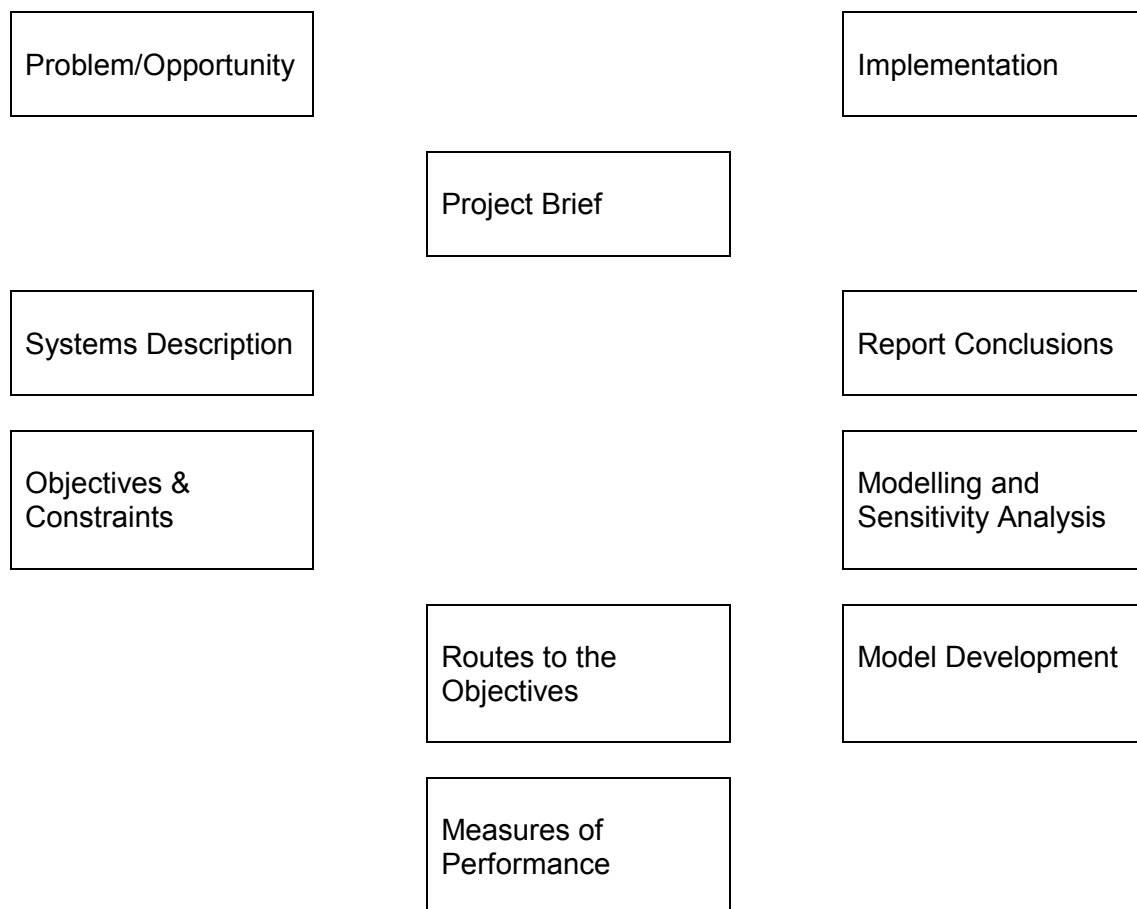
Problem/Opportunity

Implementation

Project Brief

Systems Description

Report Conclusions

Objectives & Constraints

Modelling and Sensitivity Analysis

Routes to the Objectives

Model Development

Measures of Performance